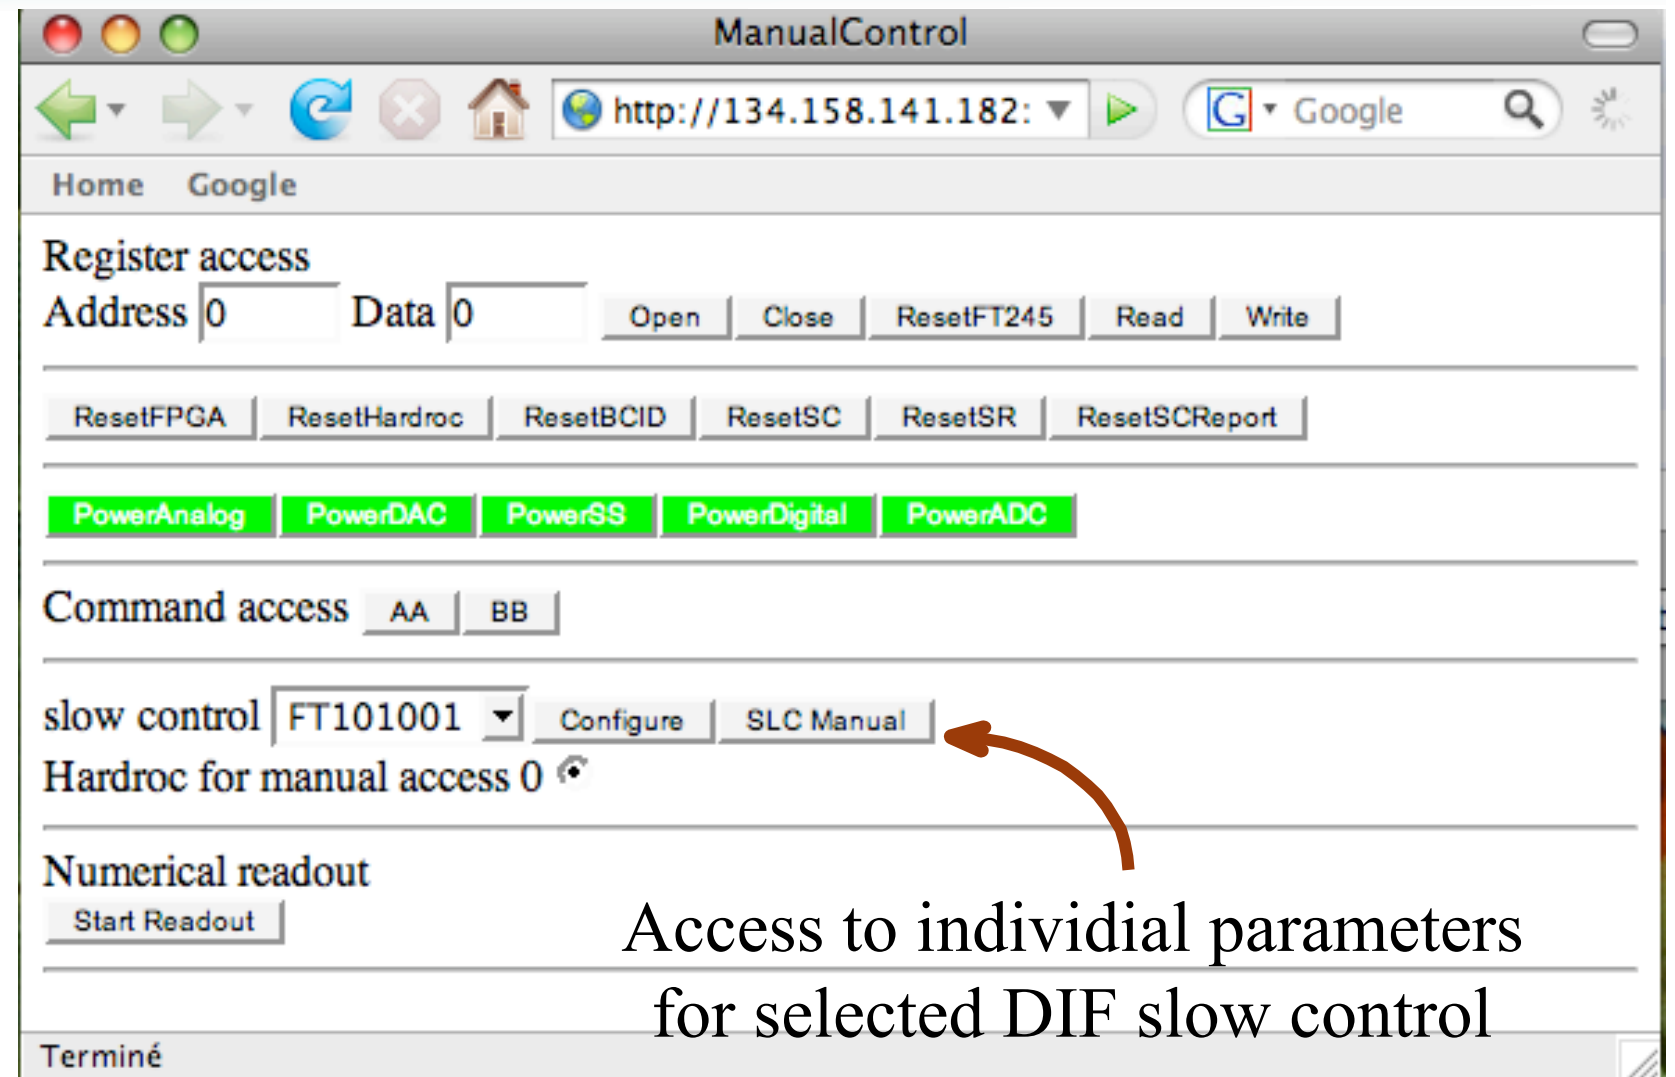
ManualControl

http://134.158.141.182:

Google

Home Google

Register access

Address 0 Data 0 Open Close ResetFT245 Read Write

ResetFPGA ResetHardroc ResetBCID ResetSC ResetSR ResetSCReport

PowerAnalog PowerDAC PowerSS PowerDigital PowerADC

Command access AA BB

slow control FT101001 Configure SLC Manual

Hardroc for manual access 0

Numerical readout

Start Readout

Access to individial parameters for selected DIF slow control

Terminé